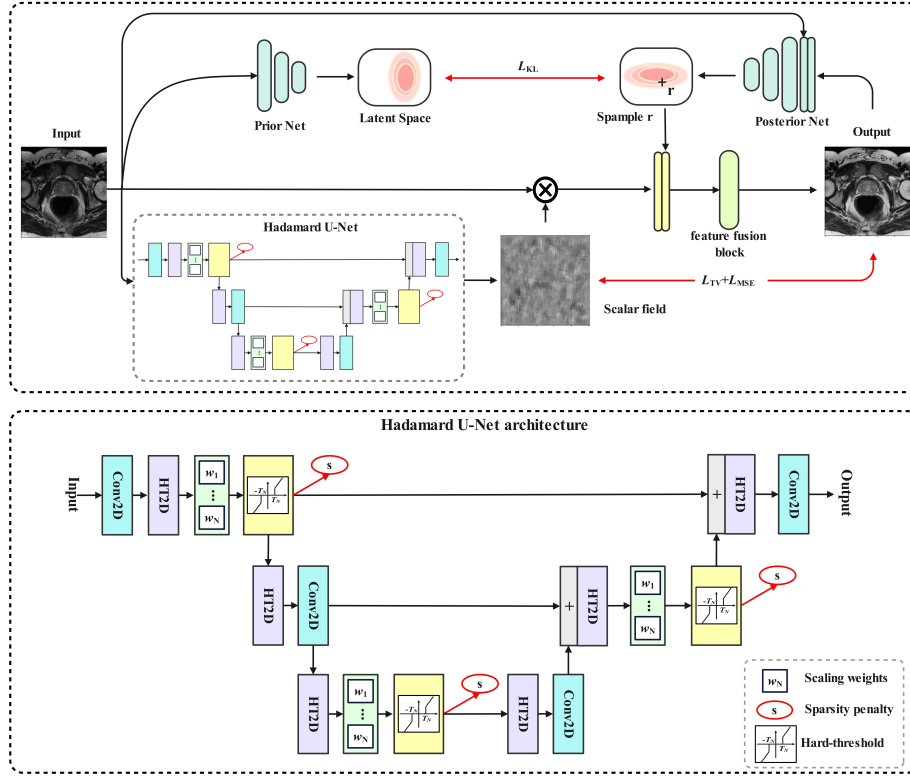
Prior Net

Latent Space

$L_{KL}$

Spample r

r

Posterior Net

Input

Output

Hadamard U-Net

feature fusion block

$L_{TV}+L_{MSE}$

Scalar field

Hadamard U-Net architecture

Input

Conv2D

HT2D

$w_1$

$w_N$

$-T_N$

$T_N$

s

HT2D

Conv2D

Output

HT2D

Conv2D

HT2D

$w_1$

$w_N$

s

HT2D

$w_1$

$w_N$

s

HT2D

Conv2D

$w_N$ Scaling weights

s Sparsity penalty

Hard-threshold